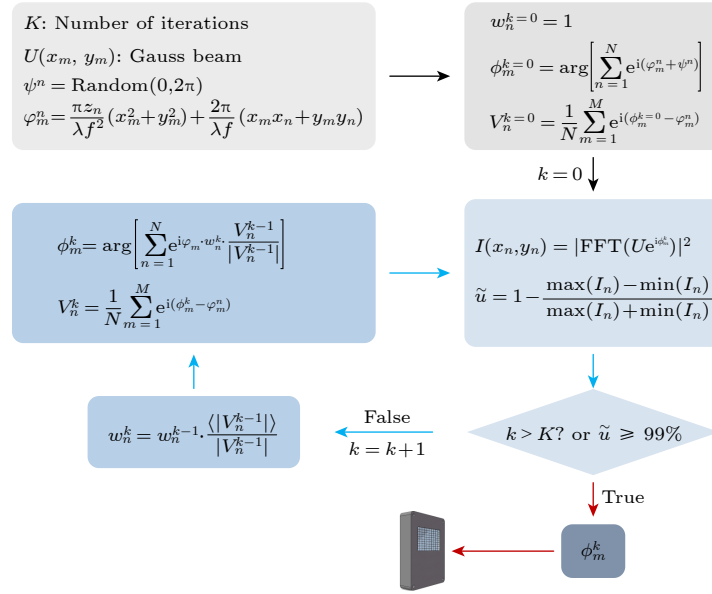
$K$: Number of iterations

$U(x_m, y_m)$: Gauss beam

$\psi^n = \text{Random}(0,2\pi)$

$\varphi_m^n = \frac{\pi z_n}{\lambda f^2}(x_m^2+y_m^2)+\frac{2\pi}{\lambda f}(x_m x_n + y_m y_n)$

$w_n^{k=0}=1$

$\phi_m^{k=0} = \arg\left[\sum_{n=1}^{N} e^{i(\varphi_m^n+\psi^n)}\right]$

$V_n^{k=0} = \frac{1}{N}\sum_{m=1}^{M} e^{i(\phi_m^{k=0}-\varphi_m^n)}$

$k=0$

$\phi_m^k = \arg\left[\sum_{n=1}^{N} e^{i\varphi_m \cdot w_n^k} \cdot \frac{V_n^{k-1}}{|V_n^{k-1}|}\right]$

$V_n^k = \frac{1}{N}\sum_{m=1}^{M} e^{i(\phi_m^k-\varphi_m^n)}$

$I(x_n, y_n) = |\text{FFT}(U e^{i\phi_m^k})|^2$

$\tilde{u} = 1-\frac{\max(I_n)-\min(I_n)}{\max(I_n)+\min(I_n)}$

$w_n^k = w_n^{k-1} \cdot \frac{\langle|V_n^{k-1}|\rangle}{|V_n^{k-1}|}$

False

$k=k+1$

$k > K$? or $\tilde{u} \geqslant 99\%$

True

$\phi_m^k$